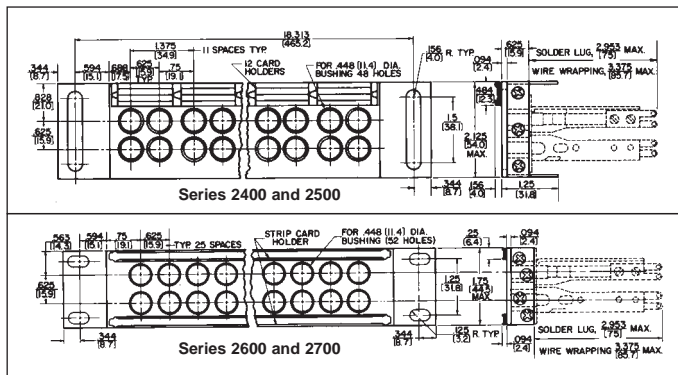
18.313 (465.2)
1.375 (34.9)
11 SPACES TYP
.344 (8.7)
.594 (15.1)
.688 (17.5)
.625 (15.9) TYP
.75 (19.1)
12 CARD HOLDERS
FOR .448 (11.4) DIA. BUSHING 48 HOLES
.156 R. TYP. (4.0)
.094 (2.4)
.625 (15.9)
SOLDER LUG, 2.953 (75) MAX.
WIRE WRAPPING, 3.375 (85.7) MAX.
.828 (21.0)
.625 (15.9)
.484 (12.3)
1.5 (38.1)
2.125 (54.0) MAX.
.344 (8.7)
.156 (4.0)
1.25 (31.8)
Series 2400 and 2500

.563 (14.3)
.594 (15.1)
.75 (19.1)
.625 (15.9)
TYP 25 SPACES
STRIP CARD HOLDER
FOR .448 (11.4) DIA. BUSHING (52 HOLES)
.25 (6.4)
.094 (2.4)
.625 (15.9)
1.25 (31.8)
1.75 (44.5) MAX
.344 (8.7)
.344 (8.7)
.125 (3.2) R TYP
SOLDER LUG, 2.953 (75) MAX.
.094 (2.4)
WIRE WRAPPING 3.375 (85.7) MAX.
Series 2600 and 2700